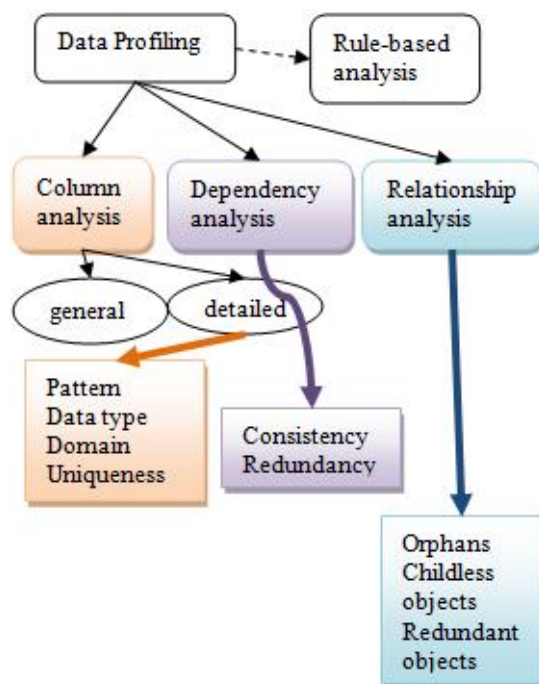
Data Profiling

Rule-based analysis

Column analysis

Dependency analysis

Relationship analysis

general

detailed

Pattern
Data type
Domain
Uniqueness

Consistency
Redundancy

Orphans
Childless objects
Redundant objects